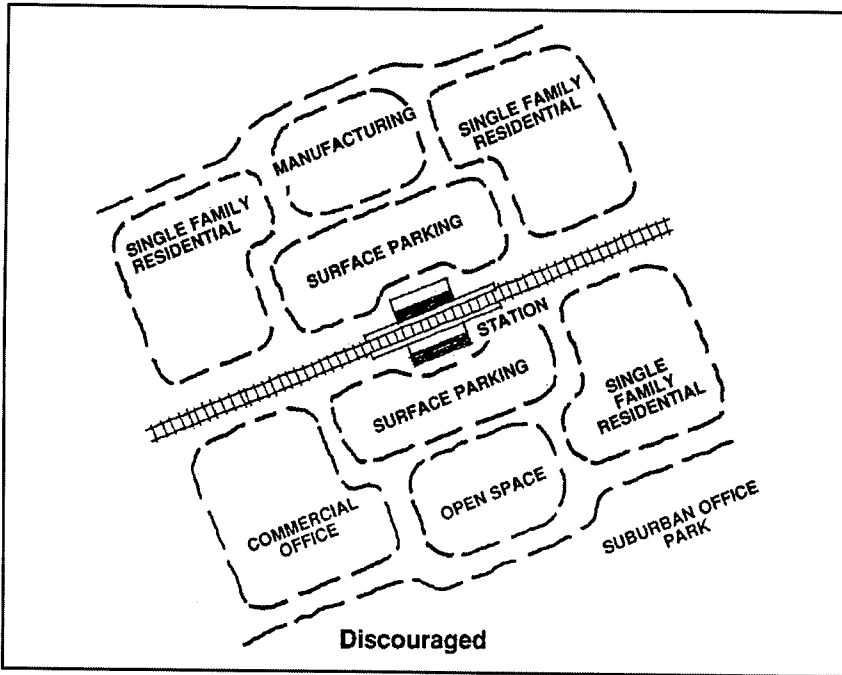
MANUFACTURING

SINGLE FAMILY RESIDENTIAL

SINGLE FAMILY RESIDENTIAL

SURFACE PARKING

STATION

SURFACE PARKING

SINGLE FAMILY RESIDENTIAL

COMMERCIAL OFFICE

OPEN SPACE

SUBURBAN OFFICE PARK

Discouraged